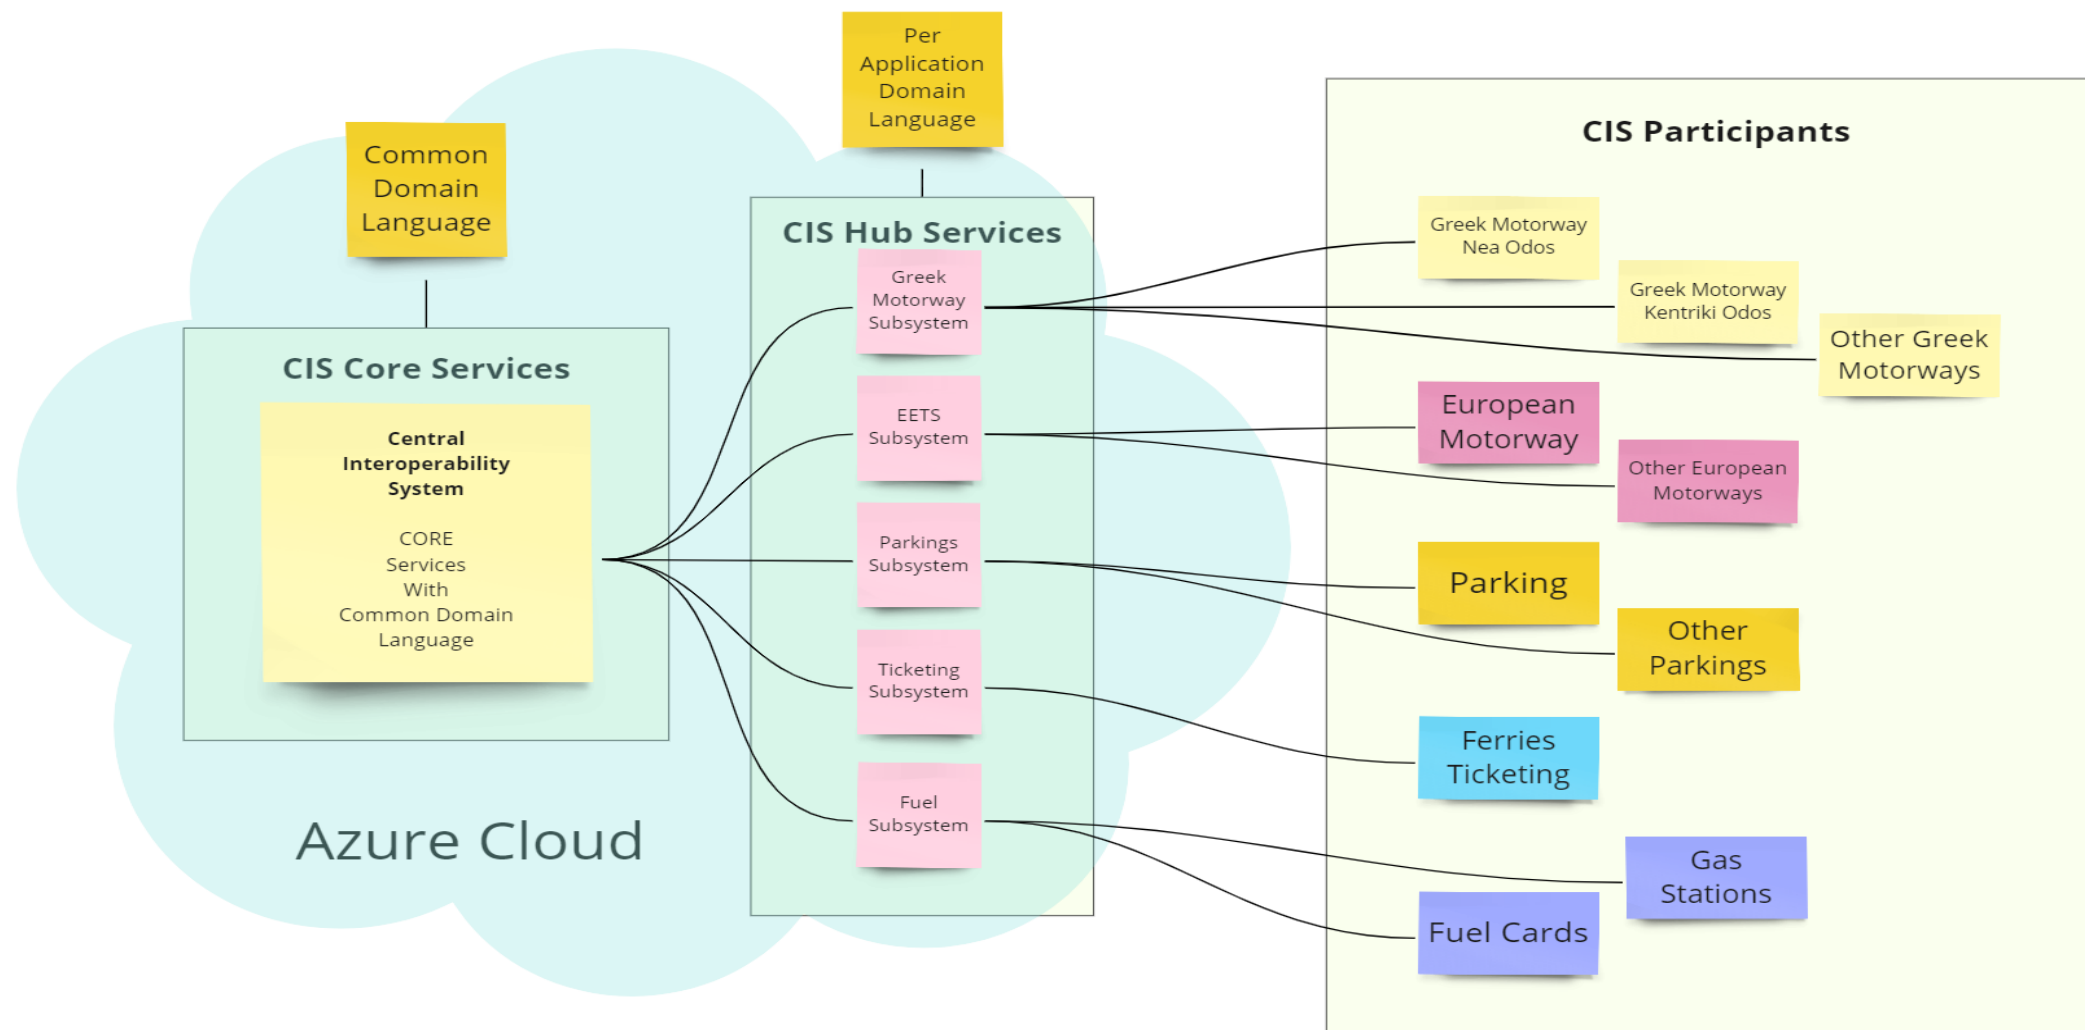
Common Domain Language

CIS Core Services

Central Interoperability System

CORE Services With Common Domain Language

Azure Cloud

Per Application Domain Language

CIS Hub Services

Greek Motorway Subsystem

EETS Subsystem

Parkings Subsystem

Ticketing Subsystem

Fuel Subsystem

CIS Participants

Greek Motorway Nea Odos

Greek Motorway Kentriki Odos

Other Greek Motorways

European Motorway

Other European Motorways

Parking

Other Parkings

Ferries Ticketing

Gas Stations

Fuel Cards